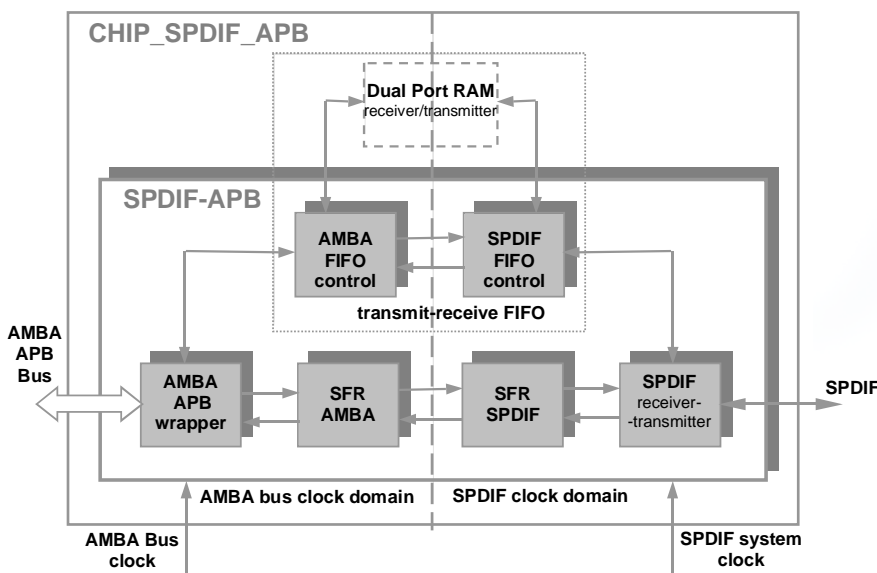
CHIP_SPDIF_APB

Dual Port RAM
receiver/transmitter

SPDIF-APB

AMBA FIFO control

SPDIF FIFO control

transmit-receive FIFO

AMBA APB Bus

AMBA APB wrapper

SFR AMBA

SFR SPDIF

SPDIF receiver-transmitter

SPDIF

AMBA bus clock domain

SPDIF clock domain

AMBA Bus clock

SPDIF system clock